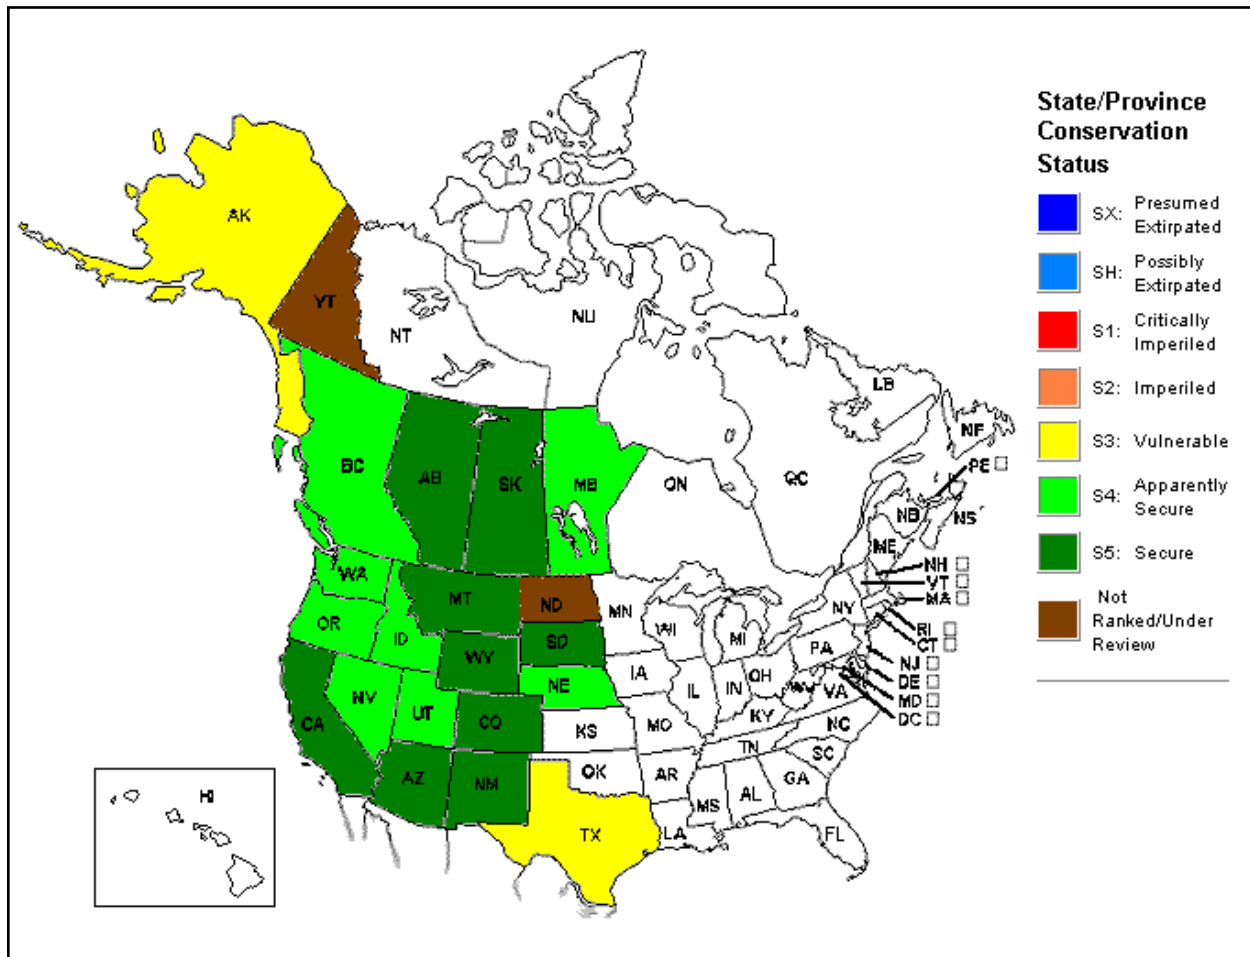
AK
YT
NT
NU
LB
NF
PE
BC
AB
SK
MB
ON
QC
NB
NS
ME
NH
VT
MA
RI
CT
NJ
DE
MD
DC
WA
OR
ID
MT
ND
MN
WI
MI
NY
PA
OH
IN
IL
IA
SD
WY
NE
NV
UT
CO
CA
KS
MO
KY
WV
VA
NC
TN
SC
AZ
NM
OK
AR
MS
AL
GA
TX
LA
FL
HI

State/Province Conservation Status

SX: Presumed Extirpated

SH: Possibly Extirpated

S1: Critically Imperiled

S2: Imperiled

S3: Vulnerable

S4: Apparently Secure

S5: Secure

Not Ranked/Under Review